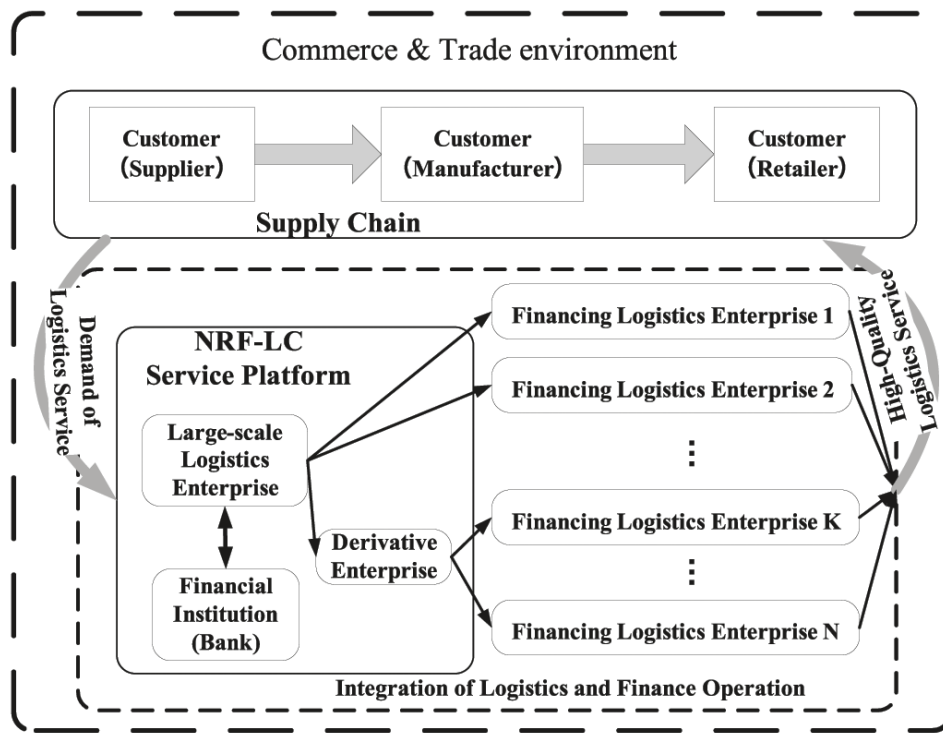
Commerce & Trade environment

Customer (Supplier)

Customer (Manufacturer)

Customer (Retailer)

Supply Chain

Demand of Logistics Service

High-Quality Logistics Service

NRF-LC Service Platform

Large-scale Logistics Enterprise

Financial Institution (Bank)

Derivative Enterprise

Financing Logistics Enterprise 1

Financing Logistics Enterprise 2

⋮

Financing Logistics Enterprise K

⋮

Financing Logistics Enterprise N

Integration of Logistics and Finance Operation